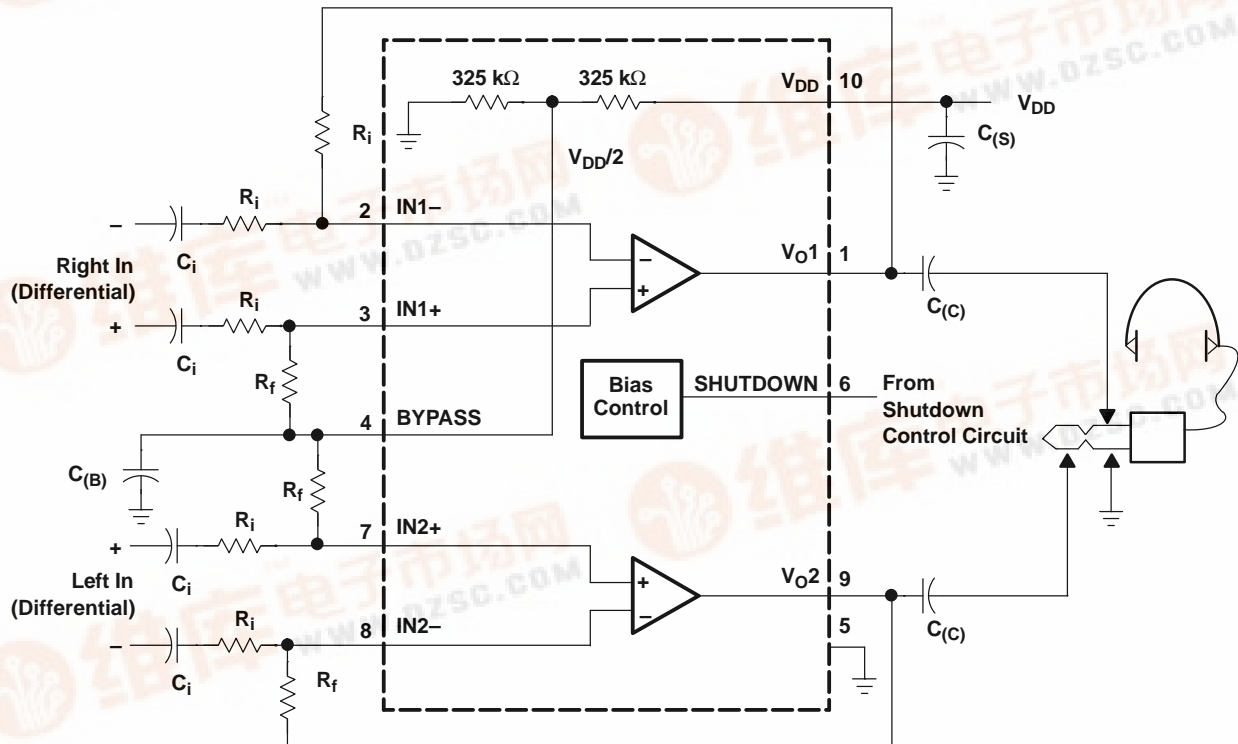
325 k$\Omega$

325 k$\Omega$

$V_{DD}$ 10

$V_{DD}$

$R_i$

$C_{(S)}$

$V_{DD}/2$

–

$R_i$

2 IN1–

$C_i$

Right In (Differential)

$V_O1$ 1

$R_i$

+

3 IN1+

$C_{(C)}$

$C_i$

$R_f$

Bias Control

SHUTDOWN 6

From Shutdown Control Circuit

4 BYPASS

$C_{(B)}$

$R_f$

$R_i$

7 IN2+

+

Left In (Differential)

$C_i$

$V_O2$ 9

$R_i$

$C_{(C)}$

–

8 IN2–

5

$C_i$

$R_f$

WWW.DZSC.COM